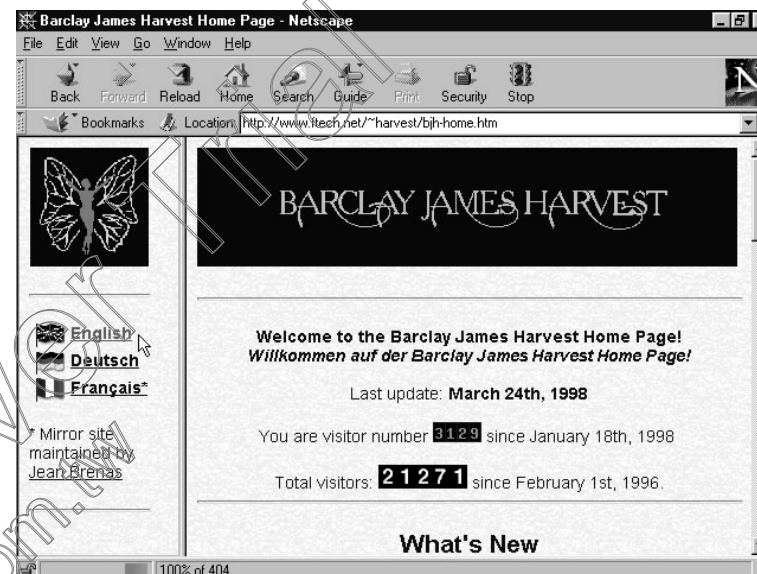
Barclay James Harvest Home Page - Netscape

File Edit View Go Window Help

Back Forward Reload Home Search Guide Print Security Stop

Bookmarks Location: http://www.itech.net/~harvest/bjh-home.htm

BARCLAY JAMES HARVEST

English
Deutsch
Français*

* Mirror site maintained by Jean Brenas

Welcome to the Barclay James Harvest Home Page!
Willkommen auf der Barclay James Harvest Home Page!

Last update: March 24th, 1998

You are visitor number 3129 since January 18th, 1998

Total visitors: 21271 since February 1st, 1996.

What's New

100% of 404